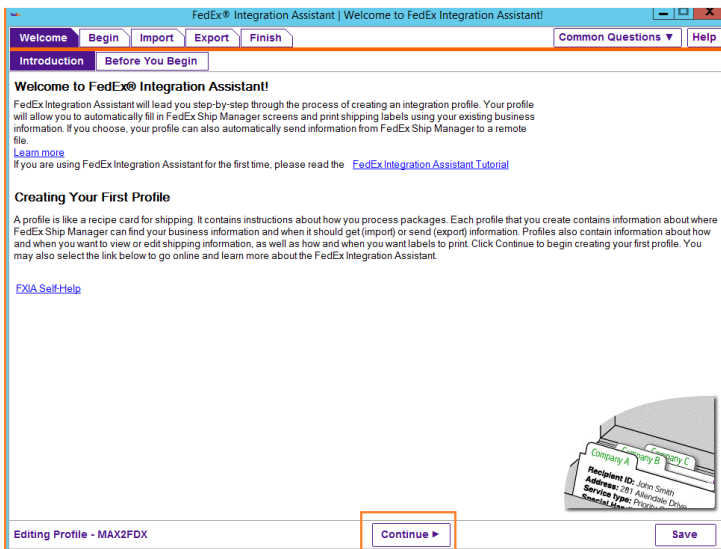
FedEx® Integration Assistant | Welcome to FedEx Integration Assistant!

Welcome | Begin | Import | Export | Finish

Common Questions ▼ | Help

Introduction | Before You Begin

Welcome to FedEx® Integration Assistant!

FedEx Integration Assistant will lead you step-by-step through the process of creating an integration profile. Your profile will allow you to automatically fill in FedEx Ship Manager screens and print shipping labels using your existing business information. If you choose, your profile can also automatically send information from FedEx Ship Manager to a remote file.
Learn more
If you are using FedEx Integration Assistant for the first time, please read the FedEx Integration Assistant Tutorial

Creating Your First Profile

A profile is like a recipe card for shipping. It contains instructions about how you process packages. Each profile that you create contains information about where FedEx Ship Manager can find your business information and when it should get (import) or send (export) information. Profiles also contain information about how and when you want to view or edit shipping information, as well as how and when you want labels to print. Click Continue to begin creating your first profile. You may also select the link below to go online and learn more about the FedEx Integration Assistant.

FXIA Self-Help

Company A
Company B
Company C
Recipient ID: John Smith
Address: 281 Allendale Drive
Service type: Priority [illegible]
Special Han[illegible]

Editing Profile - MAX2FDX

Continue ►

Save